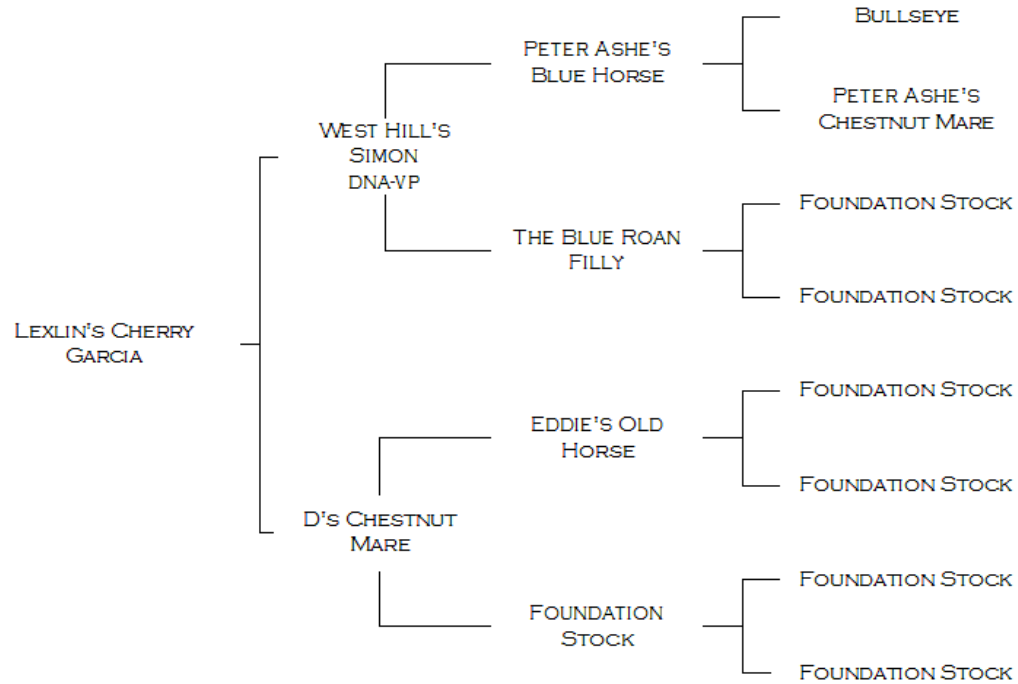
Lexlin's Cherry Garcia

West Hill's Simon DNA-VP

Peter Ashe's Blue Horse

Bullseye

Peter Ashe's Chestnut Mare

The Blue Roan Filly

Foundation Stock

Foundation Stock

D's Chestnut Mare

Eddie's Old Horse

Foundation Stock

Foundation Stock

Foundation Stock

Foundation Stock

Foundation Stock